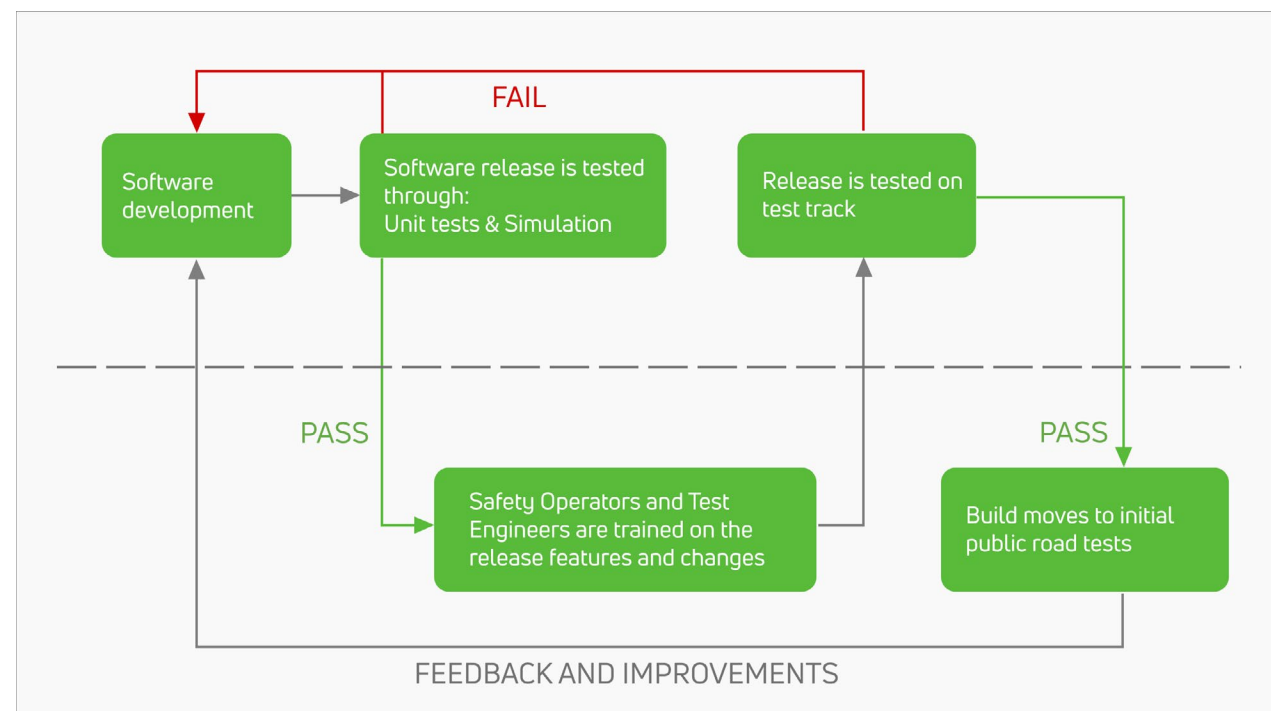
FAIL

Software development

Software release is tested through:
Unit tests & Simulation

Release is tested on test track

PASS

Safety Operators and Test Engineers are trained on the release features and changes

PASS

Build moves to initial public road tests

FEEDBACK AND IMPROVEMENTS